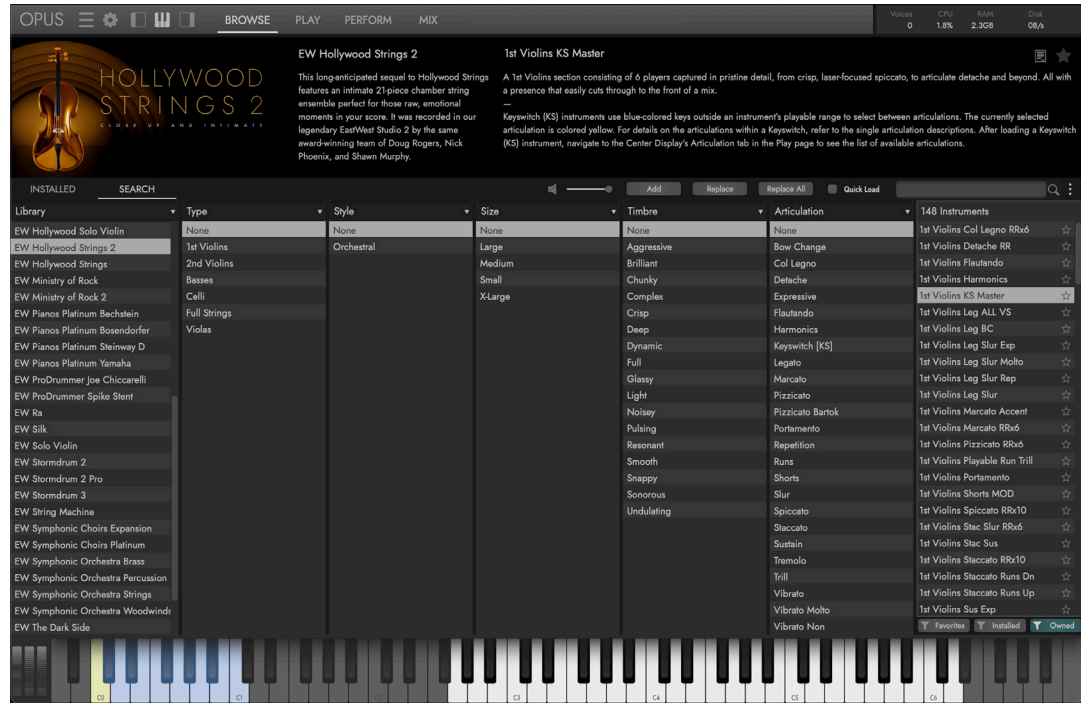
OPUS BROWSE PLAY PERFORM MIX

Voices 0 CPU 1.8% RAM 2.3GB Disk 0B/s

HOLLYWOOD STRINGS 2
CLOSE UP AND INTIMATE

EW Hollywood Strings 2

This long-anticipated sequel to Hollywood Strings features an intimate 21-piece chamber string ensemble perfect for those raw, emotional moments in your score. It was recorded in our legendary EastWest Studio 2 by the same award-winning team of Doug Rogers, Nick Phoenix, and Shawn Murphy.

1st Violins KS Master

A 1st Violins section consisting of 6 players captured in pristine detail, from crisp, laser-focused spiccato, to articulate detache and beyond. All with a presence that easily cuts through to the front of a mix.
—
Keyswitch (KS) instruments use blue-colored keys outside an instrument's playable range to select between articulations. The currently selected articulation is colored yellow. For details on the articulations within a Keyswitch, refer to the single articulation descriptions. After loading a Keyswitch (KS) instrument, navigate to the Center Display's Articulation tab in the Play page to see the list of available articulations.

INSTALLED SEARCH

Add Replace Replace All Quick Load

| Library | Type | Style | Size | Timbre | Articulation | 148 Instruments |
|---|---|---|---|---|---|---|
| EW Hollywood Solo Violin | None | None | None | None | None | 1st Violins Col Legno RRx6 |
| EW Hollywood Strings 2 | 1st Violins | Orchestral | Large | Aggressive | Bow Change | 1st Violins Detache RR |
| EW Hollywood Strings | 2nd Violins | | Medium | Brilliant | Col Legno | 1st Violins Flautando |
| EW Ministry of Rock | Basses | | Small | Chunky | Detache | 1st Violins Harmonics |
| EW Ministry of Rock 2 | Celli | | X-Large | Complex | Expressive | 1st Violins KS Master |
| EW Pianos Platinum Bechstein | Full Strings | | | Crisp | Flautando | 1st Violins Leg ALL VS |
| EW Pianos Platinum Bosendorfer | Violas | | | Deep | Harmonics | 1st Violins Leg BC |
| EW Pianos Platinum Steinway D | | | | Dynamic | Keyswitch [KS] | 1st Violins Leg Slur Exp |
| EW Pianos Platinum Yamaha | | | | Full | Legato | 1st Violins Leg Slur Molto |
| EW ProDrummer Joe Chiccarelli | | | | Glassy | Marcato | 1st Violins Leg Slur Rep |
| EW ProDrummer Spike Stent | | | | Light | Pizzicato | 1st Violins Leg Slur |
| EW Ra | | | | Noisey | Pizzicato Bartok | 1st Violins Marcato Accent |
| EW Silk | | | | Pulsing | Portamento | 1st Violins Marcato RRx6 |
| EW Solo Violin | | | | Resonant | Repetition | 1st Violins Pizzicato RRx6 |
| EW Stormdrum 2 | | | | Smooth | Runs | 1st Violins Playable Run Trill |
| EW Stormdrum 2 Pro | | | | Snappy | Shorts | 1st Violins Portamento |
| EW Stormdrum 3 | | | | Sonorous | Slur | 1st Violins Shorts MOD |
| EW String Machine | | | | Undulating | Spiccato | 1st Violins Spiccato RRx10 |
| EW Symphonic Choirs Expansion | | | | | Staccato | 1st Violins Stac Slur RRx6 |
| EW Symphonic Choirs Platinum | | | | | Sustain | 1st Violins Stac Sus |
| EW Symphonic Orchestra Brass | | | | | Tremolo | 1st Violins Staccato RRx10 |
| EW Symphonic Orchestra Percussion | | | | | Trill | 1st Violins Staccato Runs Dn |
| EW Symphonic Orchestra Strings | | | | | Vibrato | 1st Violins Staccato Runs Up |
| EW Symphonic Orchestra Woodwinds | | | | | Vibrato Molto | 1st Violins Sus Exp |
| EW The Dark Side | | | | | Vibrato Non | |

Favorites Installed Owned

C0 C1 C2 C3 C4 C5 C6